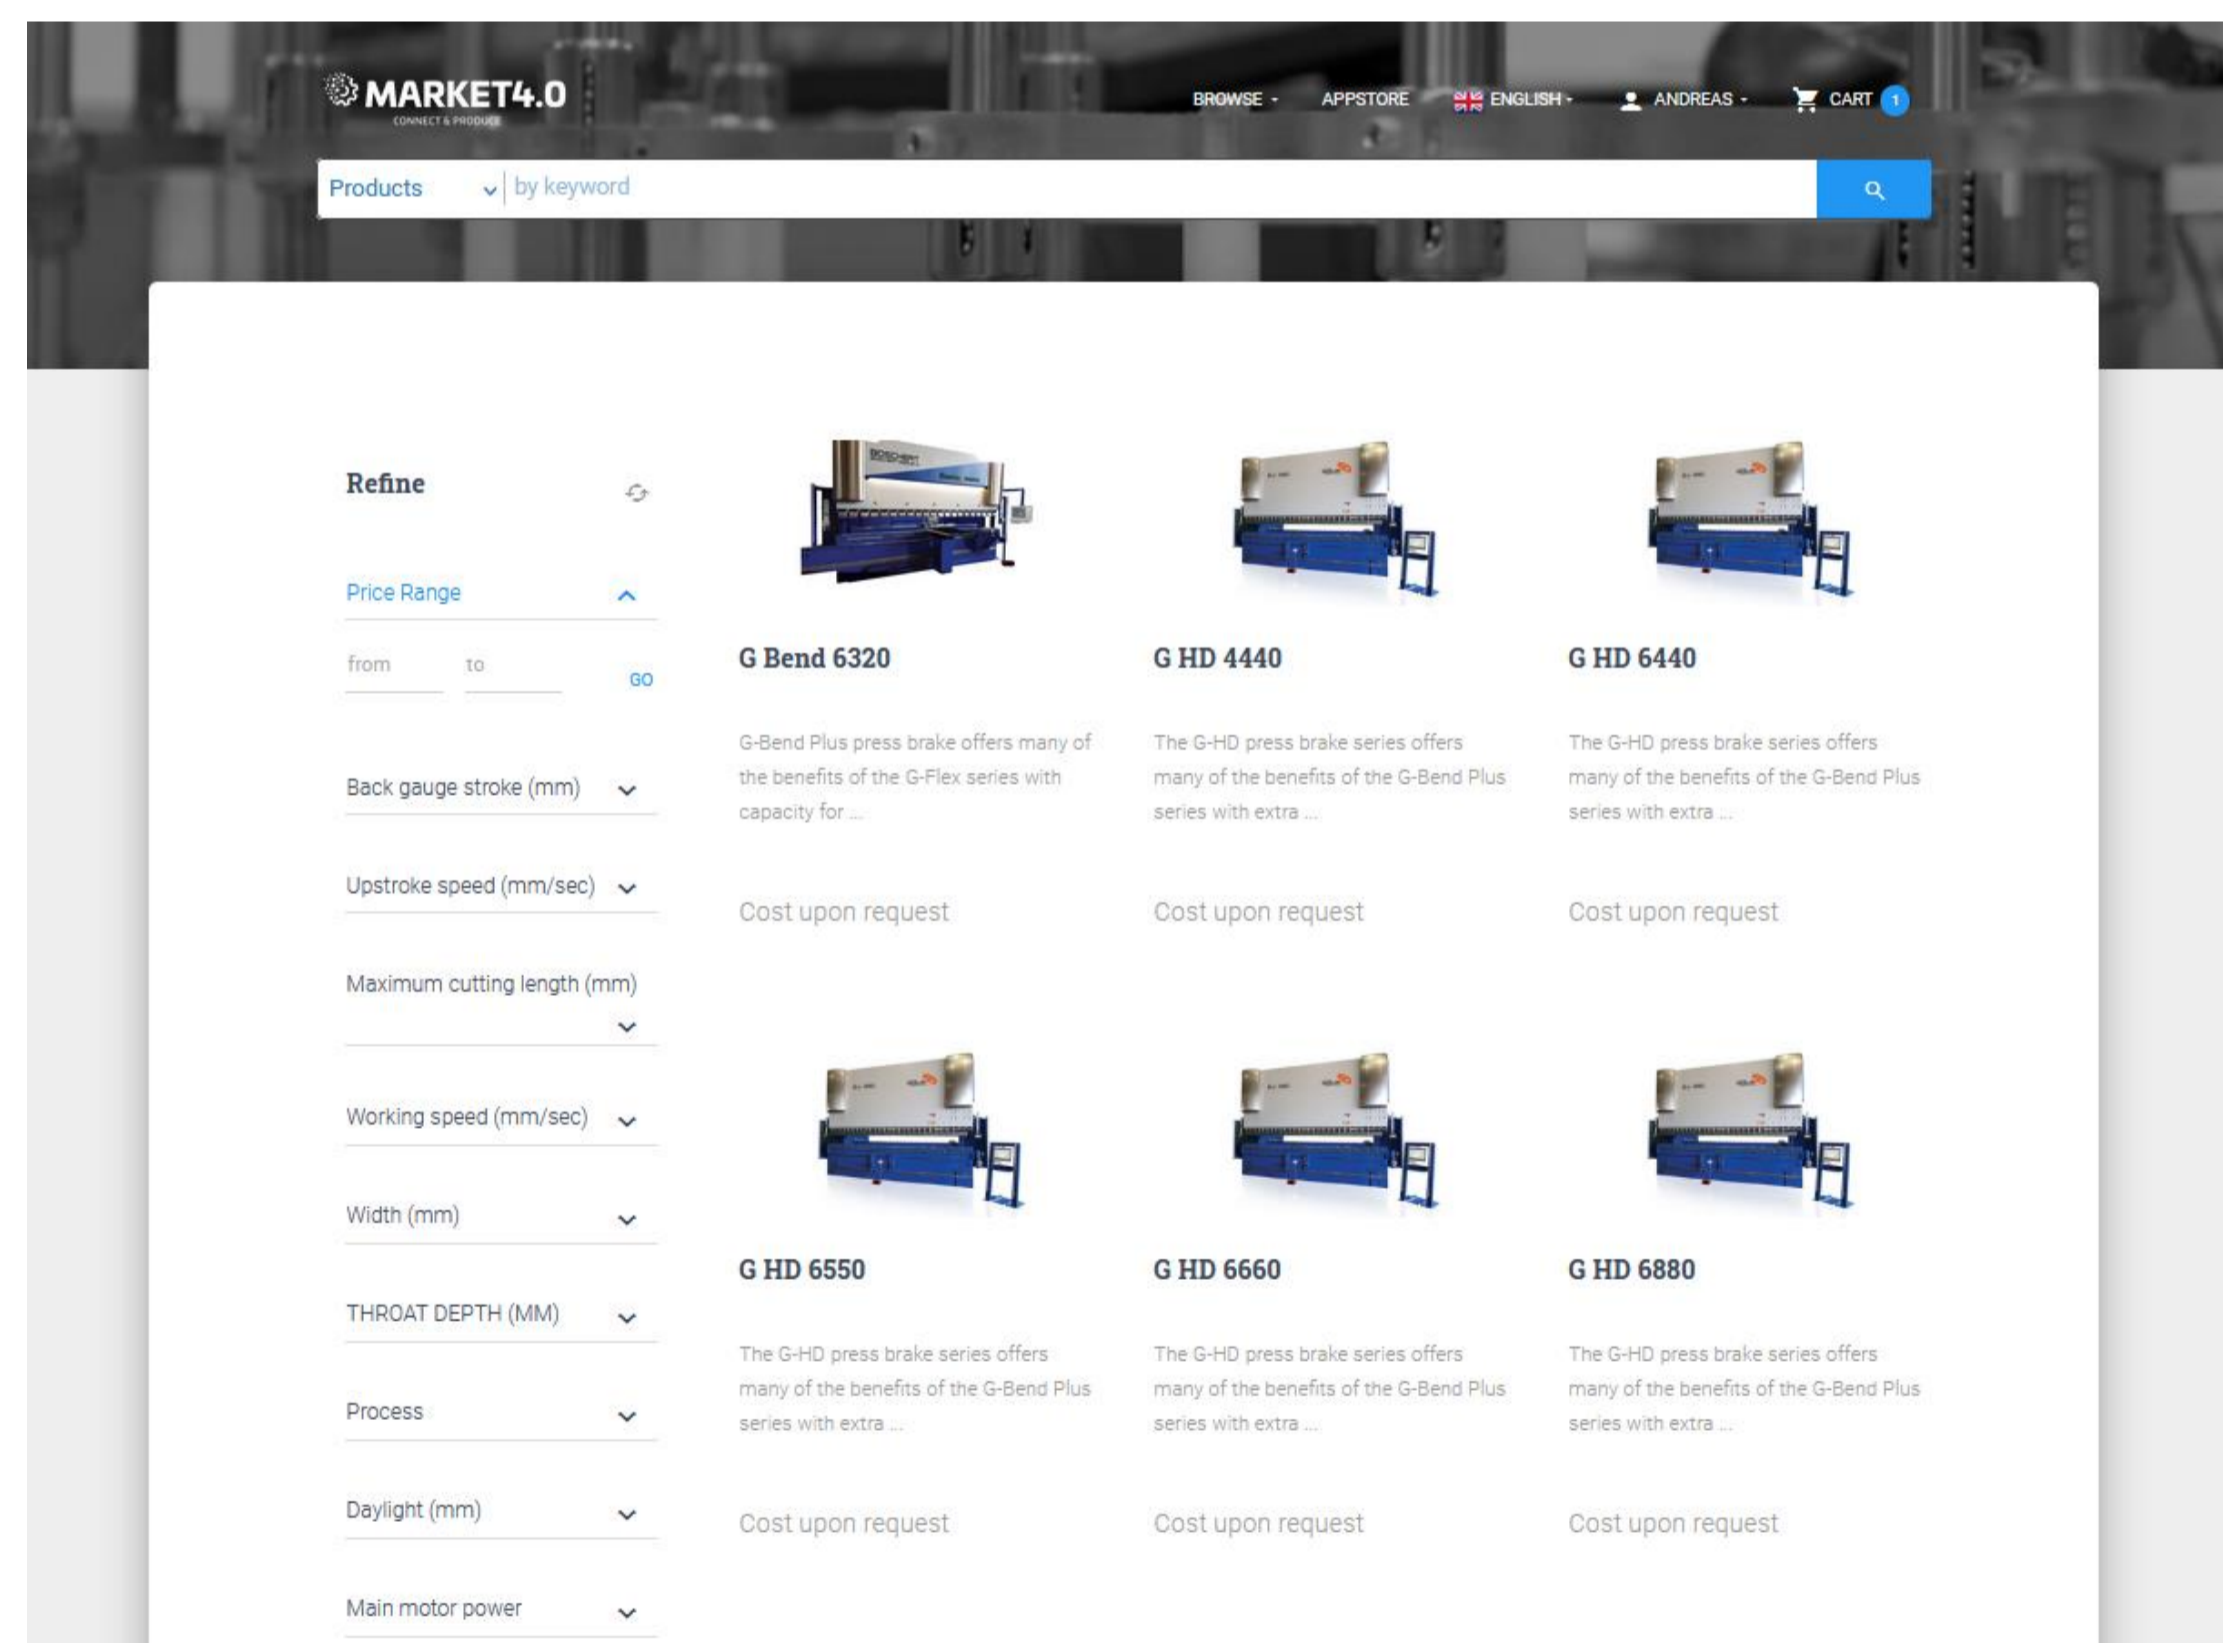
MARKET4.0
CONNECT & PRODUCE

BROWSE
APPSTORE
ENGLISH
ANDREAS
CART 1

Products
by keyword

Refine

Price Range

from
to
GO

Back gauge stroke (mm)

Upstroke speed (mm/sec)

Maximum cutting length (mm)

Working speed (mm/sec)

Width (mm)

THROAT DEPTH (MM)

Process

Daylight (mm)

Main motor power

G Bend 6320

G-Bend Plus press brake offers many of the benefits of the G-Flex series with capacity for ...

Cost upon request

G HD 4440

The G-HD press brake series offers many of the benefits of the G-Bend Plus series with extra ...

Cost upon request

G HD 6440

The G-HD press brake series offers many of the benefits of the G-Bend Plus series with extra ...

Cost upon request

G HD 6550

The G-HD press brake series offers many of the benefits of the G-Bend Plus series with extra ...

Cost upon request

G HD 6660

The G-HD press brake series offers many of the benefits of the G-Bend Plus series with extra ...

Cost upon request

G HD 6880

The G-HD press brake series offers many of the benefits of the G-Bend Plus series with extra ...

Cost upon request